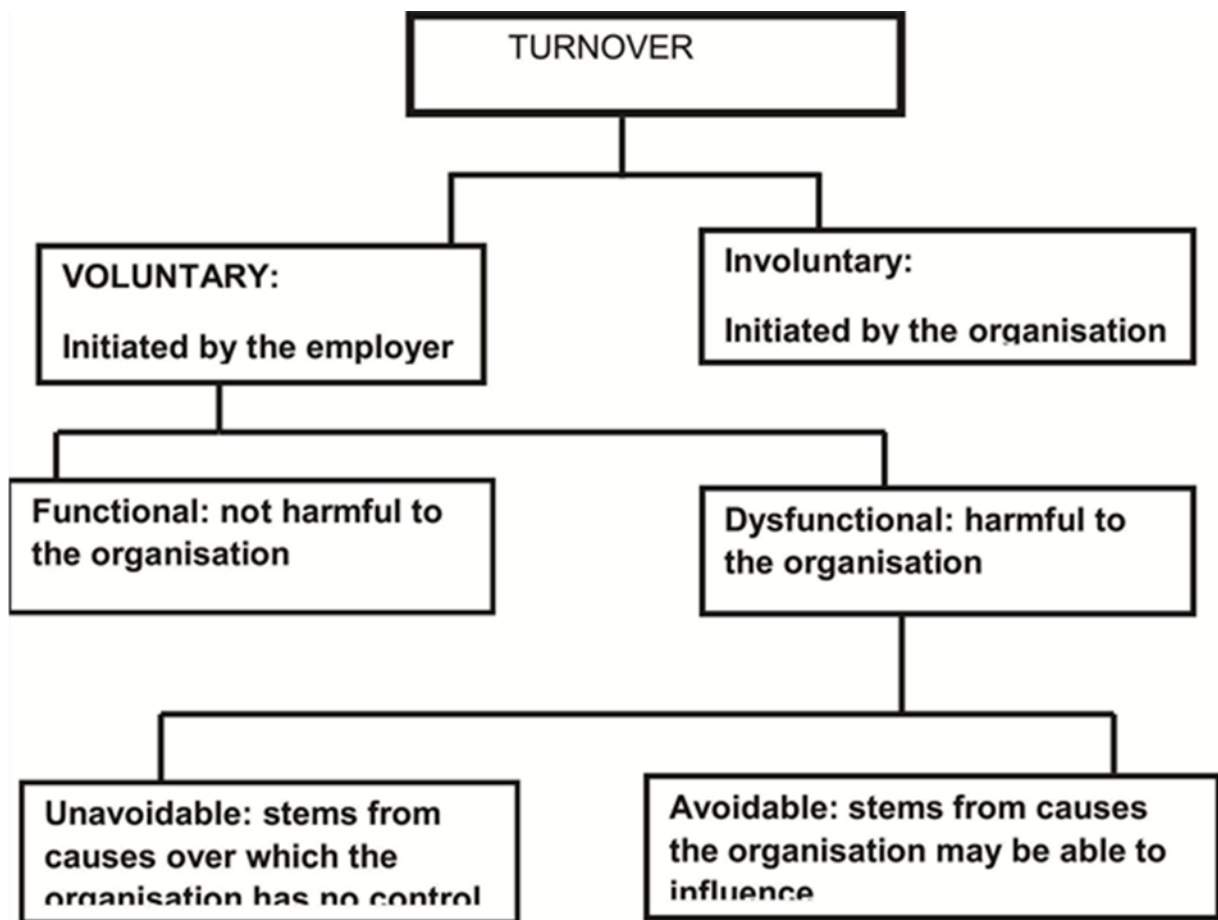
TURNOVER

VOLUNTARY:

Initiated by the employer

Involuntary:

Initiated by the organisation

Functional: not harmful to the organisation

Dysfunctional: harmful to the organisation

Unavoidable: stems from causes over which the organisation has no control

Avoidable: stems from causes the organisation may be able to influence